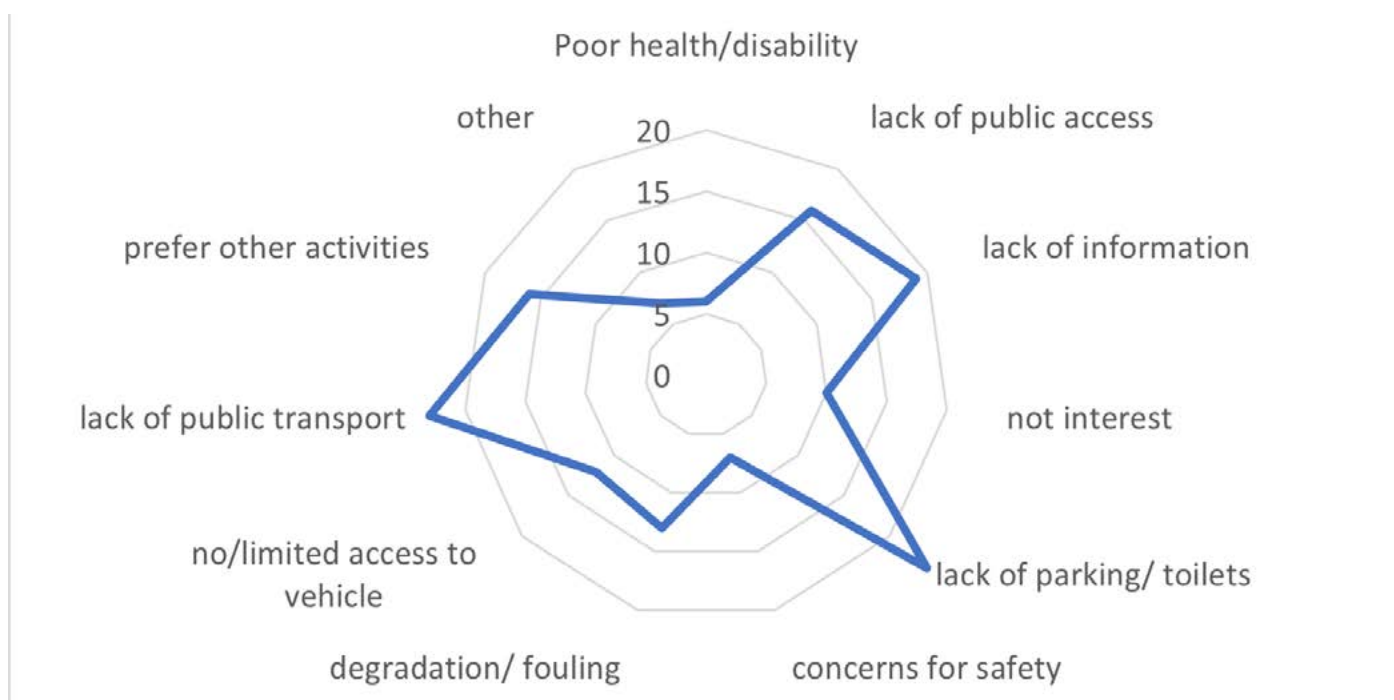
Poor health/disability

lack of public access

lack of information

not interest

lack of parking/ toilets

concerns for safety

degradation/ fouling

no/limited access to vehicle

lack of public transport

prefer other activities

other

20
15
10
5
0